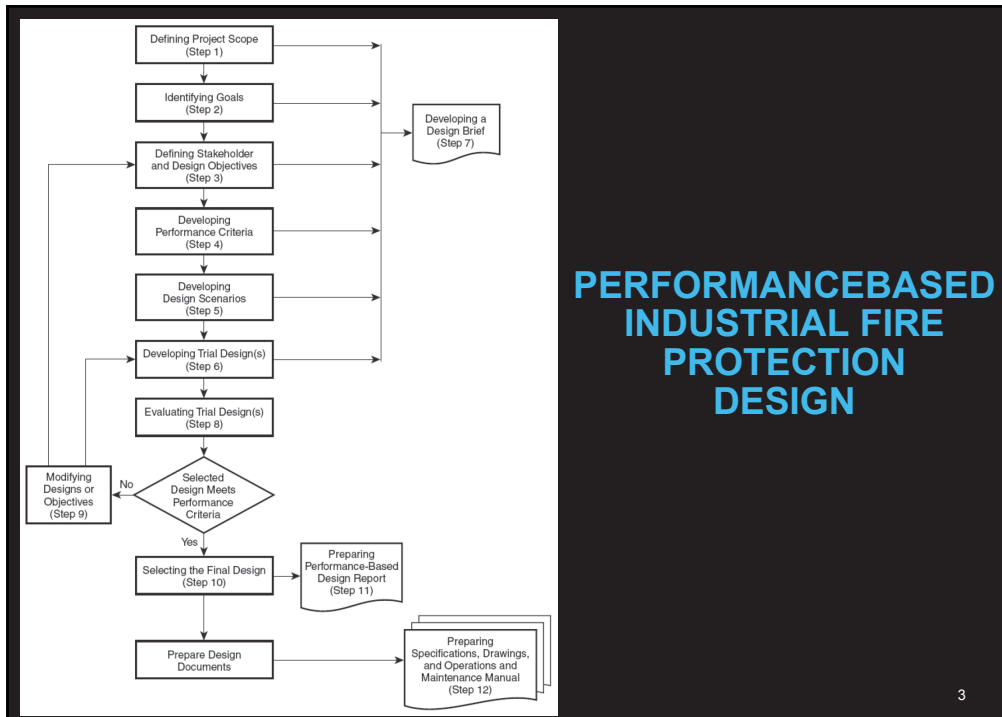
Defining Project Scope
(Step 1)

Identifying Goals
(Step 2)

Developing a Design Brief
(Step 7)

Defining Stakeholder and Design Objectives
(Step 3)

Developing Performance Criteria
(Step 4)

Developing Design Scenarios
(Step 5)

Developing Trial Design(s)
(Step 6)

Evaluating Trial Design(s)
(Step 8)

Modifying Designs or Objectives
(Step 9)

No

Selected Design Meets Performance Criteria

Yes

Selecting the Final Design
(Step 10)

Preparing Performance-Based Design Report
(Step 11)

Prepare Design Documents

Preparing Specifications, Drawings, and Operations and Maintenance Manual
(Step 12)

PERFORMANCEBASED INDUSTRIAL FIRE PROTECTION DESIGN

3